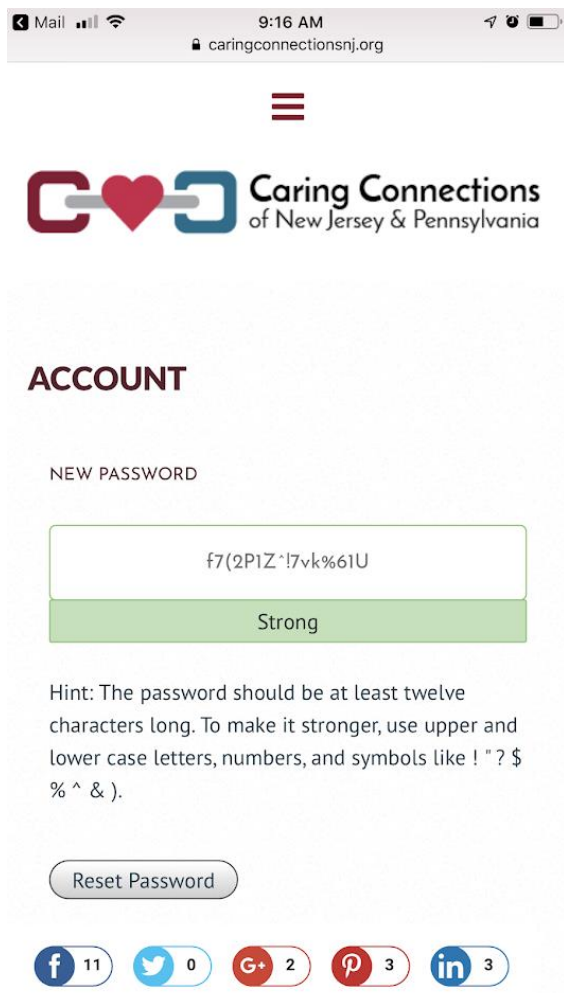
Mail 9:16 AM
caringconnectionsnj.org

Caring Connections of New Jersey & Pennsylvania

ACCOUNT

NEW PASSWORD

f7(2P1Z^!7vk%61U

Strong

Hint: The password should be at least twelve characters long. To make it stronger, use upper and lower case letters, numbers, and symbols like ! " ? $ % ^ & ).

Reset Password

f 11 0 G+ 2 3 in 3